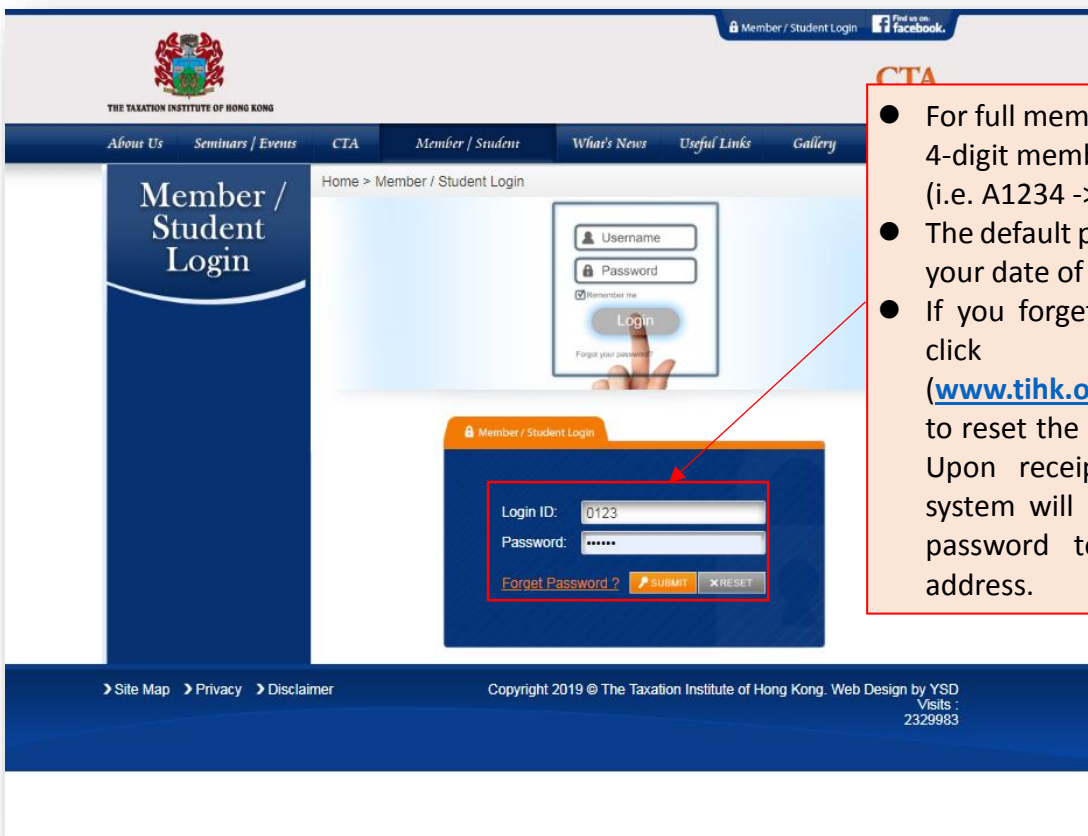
Member / Student Login
Find us on: facebook.

THE TAXATION INSTITUTE OF HONG KONG

CTA

About Us | Seminars / Events | CTA | Member / Student | What's News | Useful Links | Gallery

Member / Student Login

Home > Member / Student Login

Username
Password
Remember me
Login
Forgot your password?

Member / Student Login

Login ID: 0123
Password: ••••••
Forget Password ? SUBMIT RESET

● For full mem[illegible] 4-digit meml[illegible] (i.e. A1234 -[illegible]
● The default p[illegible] your date of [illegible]
● If you forge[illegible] click (www.tihk.o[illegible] to reset the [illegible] Upon receip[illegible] system will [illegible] password t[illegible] address.

Site Map Privacy Disclaimer

Copyright 2019 © The Taxation Institute of Hong Kong. Web Design by YSD
Visits : 2329983